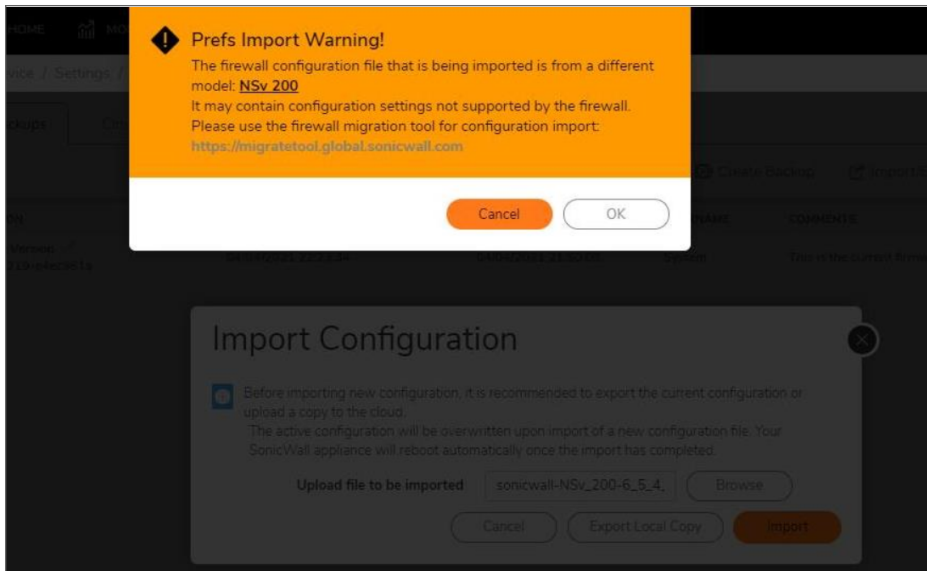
HOME MO

vice / Settings /

ckups

Prefs Import Warning!

The firewall configuration file that is being imported is from a different model: NSv 200

It may contain configuration settings not supported by the firewall.

Please use the firewall migration tool for configuration import:

https://migratetool.global.sonicwall.com

Cancel OK

Clone Backup Import

NAME COMMENTS

System This is the current firmw

Import Configuration

Before importing new configuration, it is recommended to export the current configuration or upload a copy to the cloud.

The active configuration will be overwritten upon import of a new configuration file. Your SonicWall appliance will reboot automatically once the import has completed.

Upload file to be imported sonicwall-NSv_200-6_5_4, Browse

Cancel Export Local Copy Import